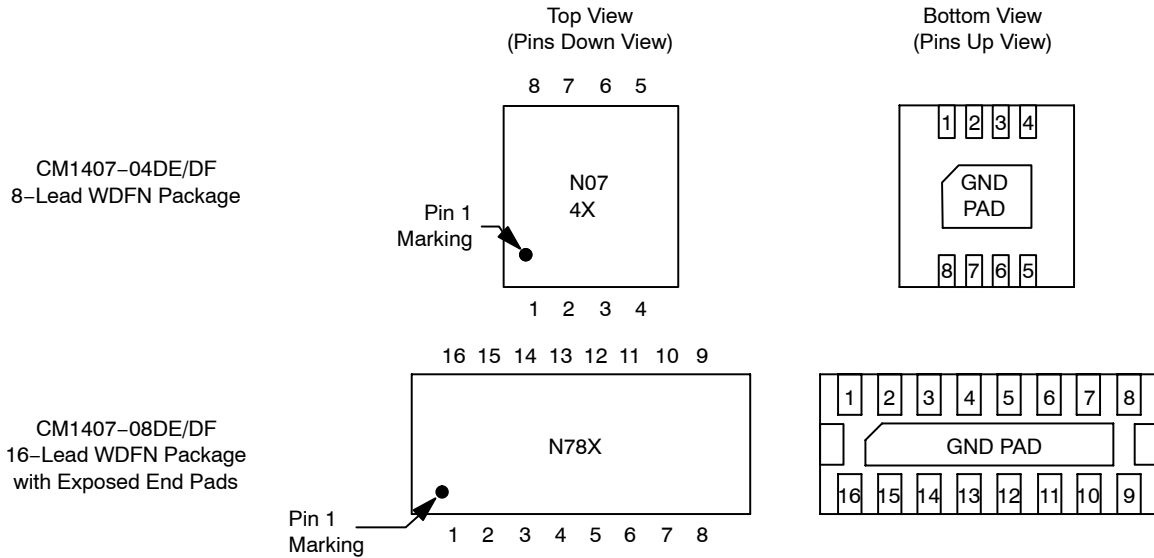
Top View
(Pins Down View)

Bottom View
(Pins Up View)

CM1407−04DE/DF
8−Lead WDFN Package

8 7 6 5

N07
4X

Pin 1
Marking

1 2 3 4

1 2 3 4

GND
PAD

8 7 6 5

CM1407−08DE/DF
16−Lead WDFN Package
with Exposed End Pads

16 15 14 13 12 11 10 9

N78X

Pin 1
Marking

1 2 3 4 5 6 7 8

1 2 3 4 5 6 7 8

GND PAD

16 15 14 13 12 11 10 9